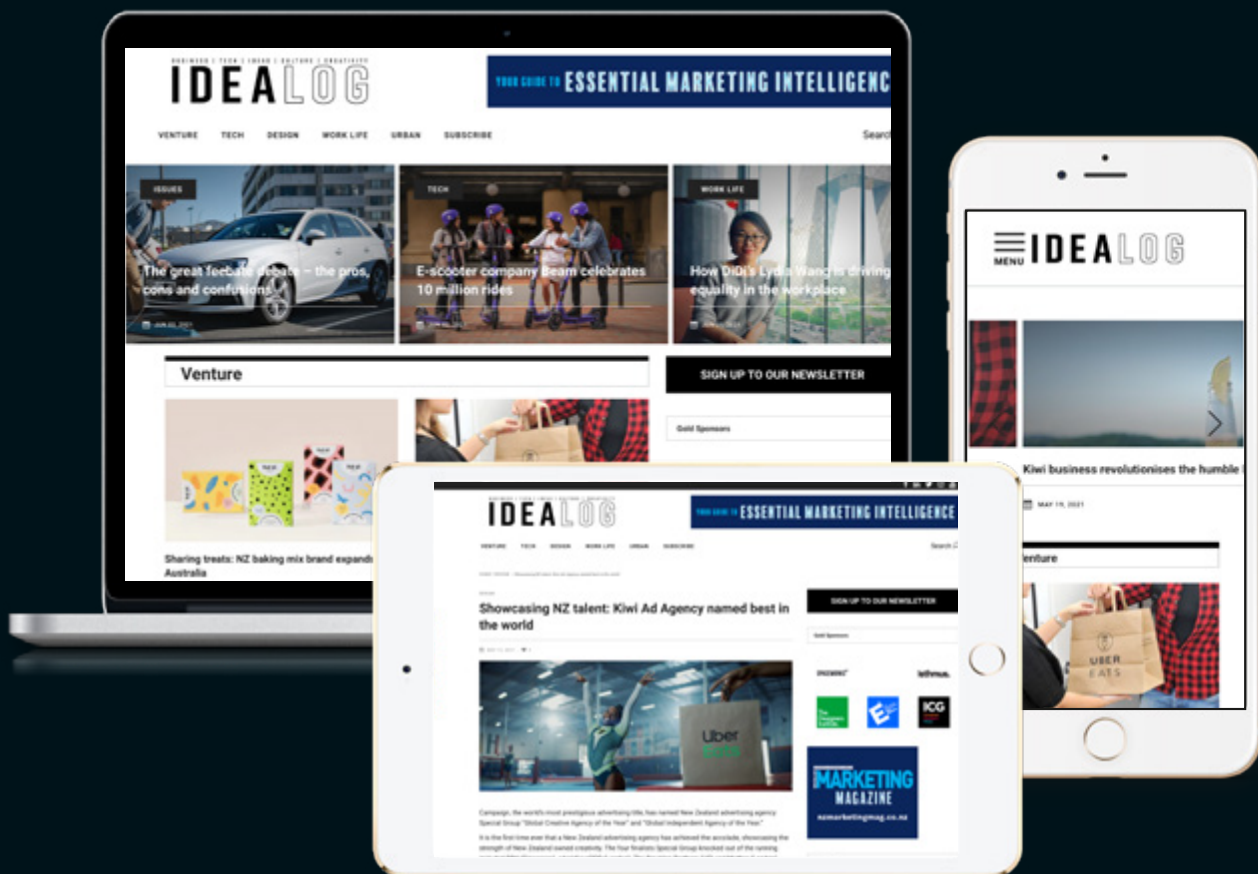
BUSINESS | TECH | IDEAS | CULTURE | CREATIVITY

IDEALOG

YOUR GUIDE TO ESSENTIAL MARKETING INTELLIGENC

VENTURE TECH DESIGN WORK LIFE URBAN SUBSCRIBE

Searc

ISSUES

The great feebate debate – the pros, cons and confusions

TECH

E-scooter company Beam celebrates 10 million rides

WORK LIFE

How DiDi's Lydia Wang is driving equality in the workplace

Venture

SIGN UP TO OUR NEWSLETTER

Gold Sponsors

Sharing treats: NZ baking mix brand expands Australia

MENU IDEALOG

Kiwi business revolutionises the humble

MAY 19, 2021

Venture

UBER EATS

IDEALOG

YOUR GUIDE TO ESSENTIAL MARKETING INTELLIGENCE

VENTURE TECH DESIGN WORK LIFE URBAN SUBSCRIBE

Search

Showcasing NZ talent: Kiwi Ad Agency named best in the world

SIGN UP TO OUR NEWSLETTER

Gold Sponsors

Uber Eats

lithmus.

ICG

MARKETING MAGAZINE

nzmarketingmag.co.nz

Campaign, the world's most prestigious advertising title, has named New Zealand advertising agency Special Group "Global Creative Agency of the Year" and "Global Independent Agency of the Year."

It is the first time ever that a New Zealand advertising agency has achieved the accolade, showcasing the strength of New Zealand owned creativity. The four finalists Special Group knocked out of the running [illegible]